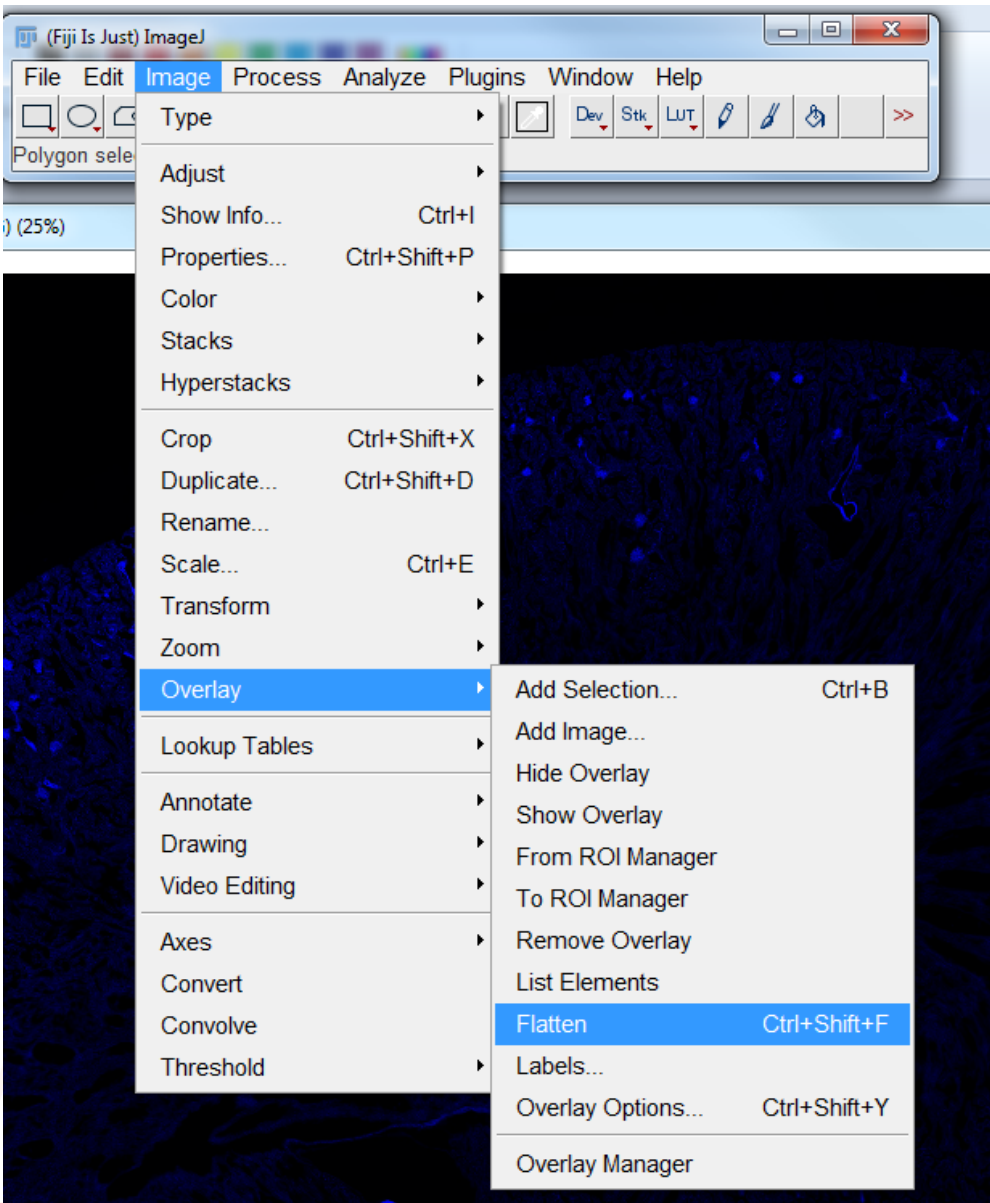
(Fiji Is Just) ImageJ

File Edit Image Process Analyze Plugins Window Help

Dev Stk LUT >>

Polygon sele

) (25%)

Type
Adjust
Show Info... Ctrl+I
Properties... Ctrl+Shift+P
Color
Stacks
Hyperstacks
Crop Ctrl+Shift+X
Duplicate... Ctrl+Shift+D
Rename...
Scale... Ctrl+E
Transform
Zoom
Overlay
Lookup Tables
Annotate
Drawing
Video Editing
Axes
Convert
Convolve
Threshold

Add Selection... Ctrl+B
Add Image...
Hide Overlay
Show Overlay
From ROI Manager
To ROI Manager
Remove Overlay
List Elements
Flatten Ctrl+Shift+F
Labels...
Overlay Options... Ctrl+Shift+Y
Overlay Manager